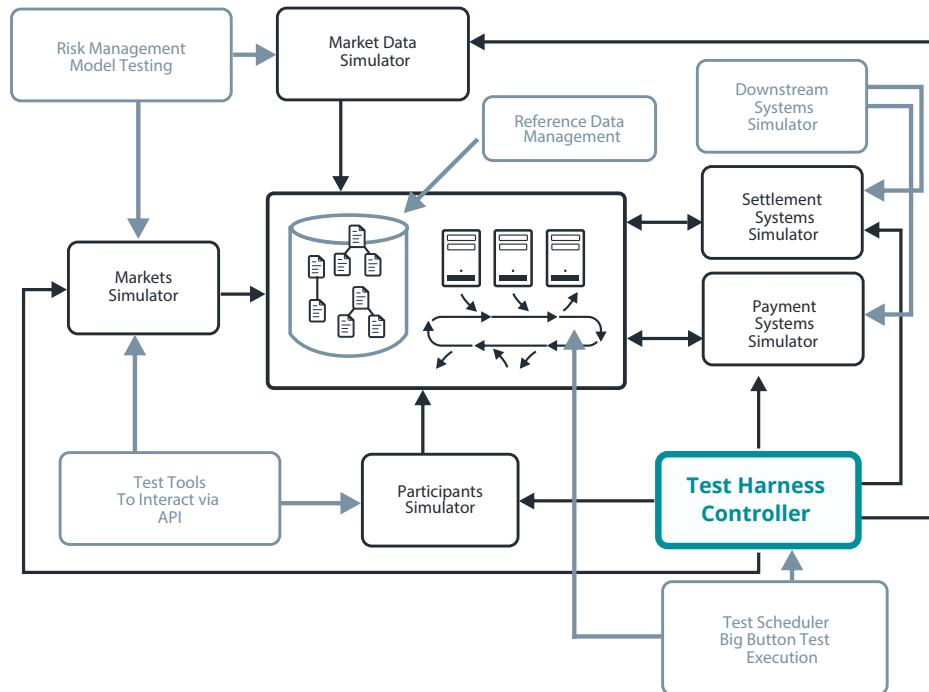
Risk Management Model Testing

Market Data Simulator

Downstream Systems Simulator

Reference Data Management

Settlement Systems Simulator

Markets Simulator

Payment Systems Simulator

Test Tools To Interact via API

Participants Simulator

Test Harness Controller

Test Scheduler Big Button Test Execution